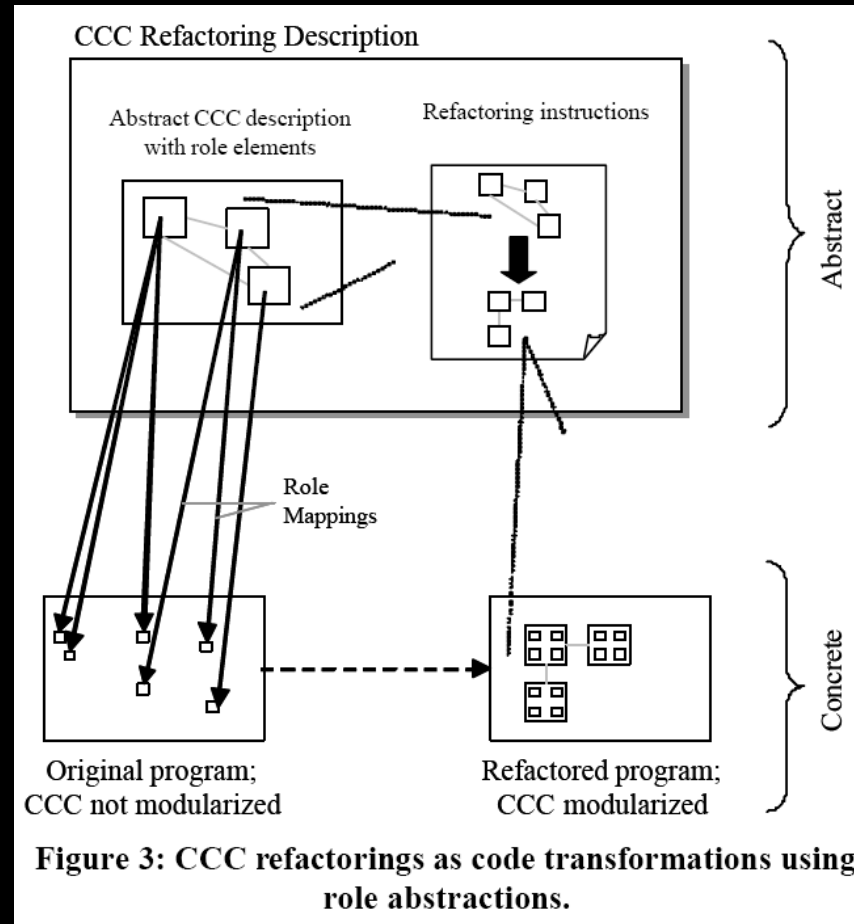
CCC Refactoring Description

Abstract CCC description with role elements

Refactoring instructions

Abstract

Role Mappings

Concrete

Original program; CCC not modularized

Refactored program; CCC modularized

Figure 3: CCC refactorings as code transformations using role abstractions.